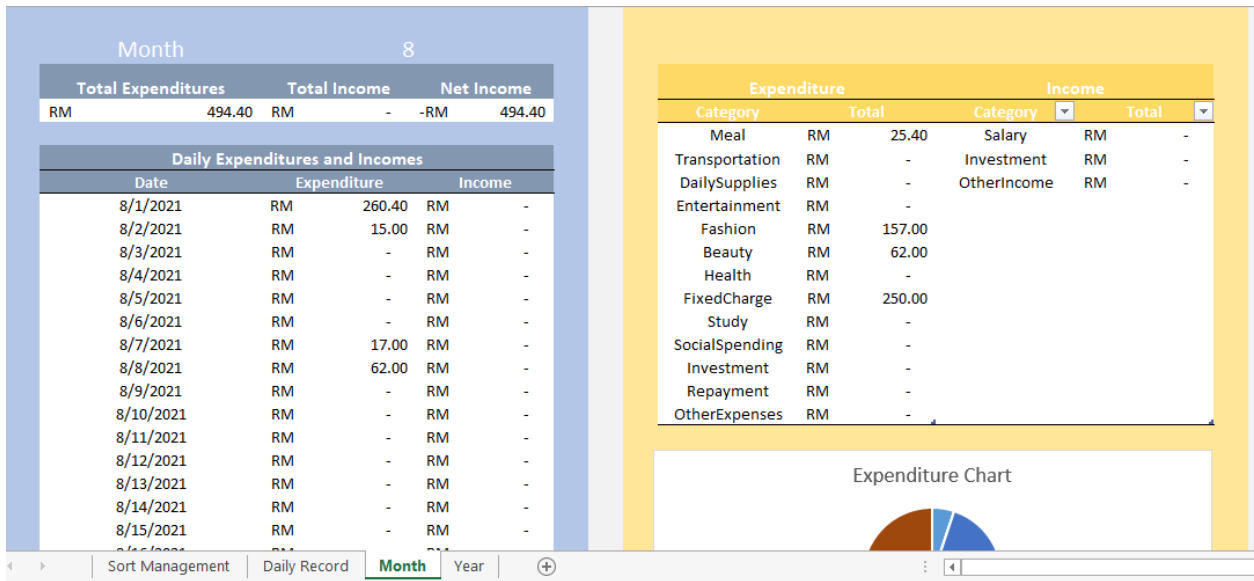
Month 8

| Total Expenditures | Total Income | Net Income |
|---|---|---|
| RM 494.40 | RM - | -RM 494.40 |

Daily Expenditures and Incomes

| Date | Expenditure | Income |
|---|---|---|
| 8/1/2021 | RM 260.40 | RM - |
| 8/2/2021 | RM 15.00 | RM - |
| 8/3/2021 | RM - | RM - |
| 8/4/2021 | RM - | RM - |
| 8/5/2021 | RM - | RM - |
| 8/6/2021 | RM - | RM - |
| 8/7/2021 | RM 17.00 | RM - |
| 8/8/2021 | RM 62.00 | RM - |
| 8/9/2021 | RM - | RM - |
| 8/10/2021 | RM - | RM - |
| 8/11/2021 | RM - | RM - |
| 8/12/2021 | RM - | RM - |
| 8/13/2021 | RM - | RM - |
| 8/14/2021 | RM - | RM - |
| 8/15/2021 | RM - | RM - |
| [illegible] | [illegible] | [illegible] |

| Expenditure Category | Total | Income Category | Total |
|---|---|---|---|
| Meal | RM 25.40 | Salary | RM - |
| Transportation | RM - | Investment | RM - |
| DailySupplies | RM - | OtherIncome | RM - |
| Entertainment | RM - | | |
| Fashion | RM 157.00 | | |
| Beauty | RM 62.00 | | |
| Health | RM - | | |
| FixedCharge | RM 250.00 | | |
| Study | RM - | | |
| SocialSpending | RM - | | |
| Investment | RM - | | |
| Repayment | RM - | | |
| OtherExpenses | RM - | | |

Expenditure Chart

Sort Management | Daily Record | Month | Year